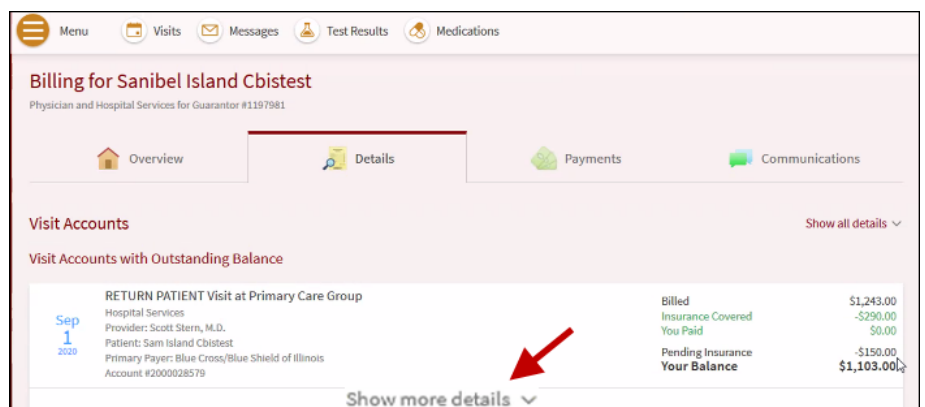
Menu Visits Messages Test Results Medications

Billing for Sanibel Island Cbistest

Physician and Hospital Services for Guarantor #1197981

Overview Details Payments Communications

Visit Accounts

Show all details

Visit Accounts with Outstanding Balance

Sep 1 2020

RETURN PATIENT Visit at Primary Care Group

Hospital Services

Provider: Scott Stern, M.D.

Patient: Sam Island Cbistest

Primary Payer: Blue Cross/Blue Shield of Illinois

Account #2000028579

| | |
|---|---|
| Billed | $1,243.00 |
| Insurance Covered | -$290.00 |
| You Paid | $0.00 |
| Pending Insurance | -$150.00 |
| Your Balance | $1,103.00 |

Show more details